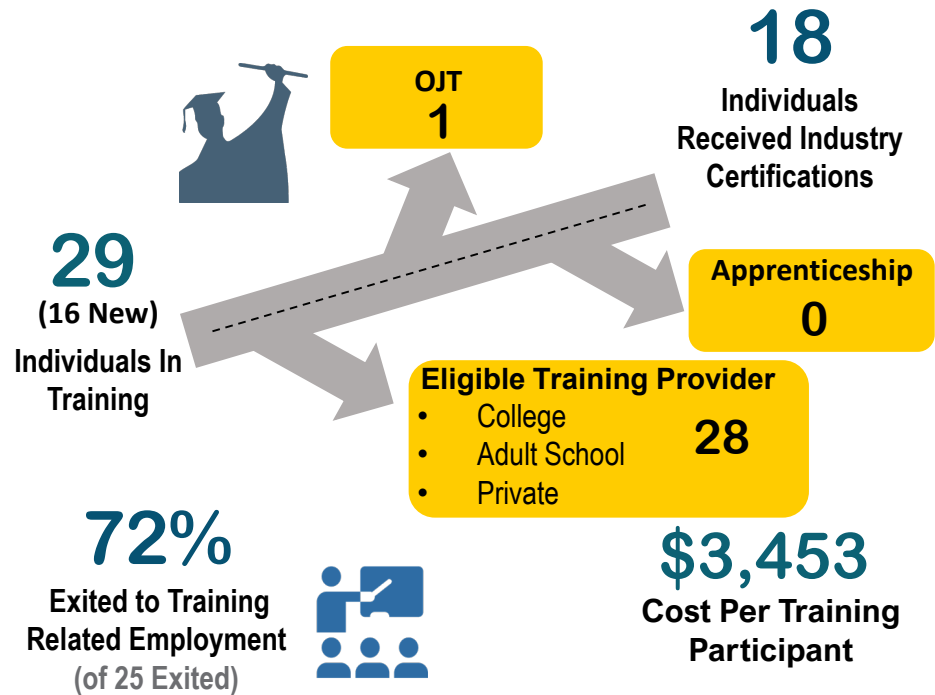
OJT
1

18
Individuals Received Industry Certifications

29
(16 New)
Individuals In Training

Apprenticeship
0

Eligible Training Provider
• College
• Adult School
• Private
28

72%
Exited to Training Related Employment
(of 25 Exited)

$3,453
Cost Per Training Participant